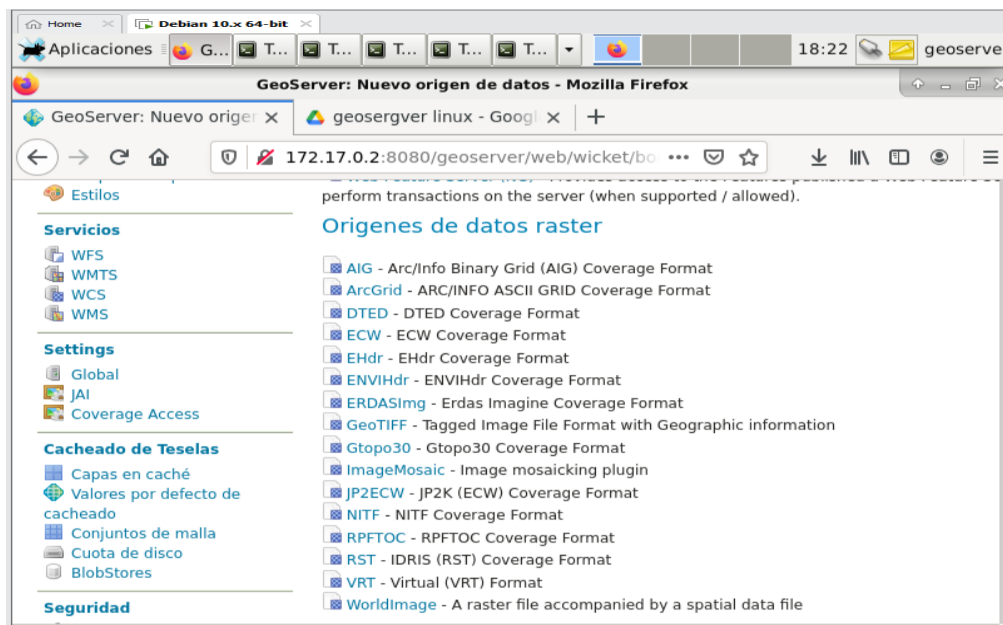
Home
Debian 10.x 64-bit
Aplicaciones G... T... T... T... T... T...
18:22 geoserve
GeoServer: Nuevo origen de datos - Mozilla Firefox
GeoServer: Nuevo origen ×
geosergver linux - Googl ×
+
172.17.0.2:8080/geoserver/web/wicket/bo ···
Estilos
Servicios
WFS
WMTS
WCS
WMS
Settings
Global
JAI
Coverage Access
Cacheado de Teselas
Capas en caché
Valores por defecto de cacheado
Conjuntos de malla
Cuota de disco
BlobStores
Seguridad

perform transactions on the server (when supported / allowed).

Origenes de datos raster

AIG - Arc/Info Binary Grid (AIG) Coverage Format
ArcGrid - ARC/INFO ASCII GRID Coverage Format
DTED - DTED Coverage Format
ECW - ECW Coverage Format
EHdr - EHdr Coverage Format
ENVIHdr - ENVIHdr Coverage Format
ERDASImg - Erdas Imagine Coverage Format
GeoTIFF - Tagged Image File Format with Geographic information
Gtopo30 - Gtopo30 Coverage Format
ImageMosaic - Image mosaicking plugin
JP2ECW - JP2K (ECW) Coverage Format
NITF - NITF Coverage Format
RPFTOC - RPFTOC Coverage Format
RST - IDRIS (RST) Coverage Format
VRT - Virtual (VRT) Format
WorldImage - A raster file accompanied by a spatial data file